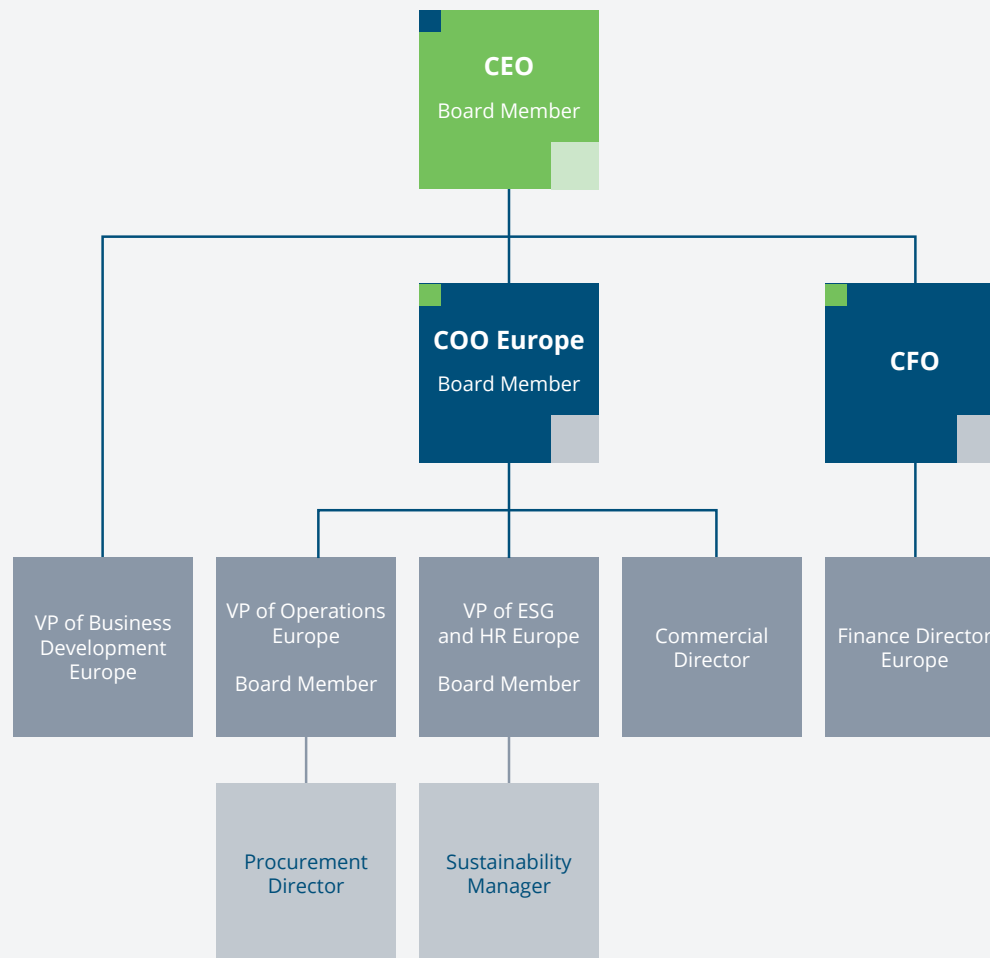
CEO
Board Member

COO Europe
Board Member

CFO

VP of Business Development Europe

VP of Operations Europe

Board Member

VP of ESG and HR Europe

Board Member

Commercial Director

Finance Director Europe

Procurement Director

Sustainability Manager